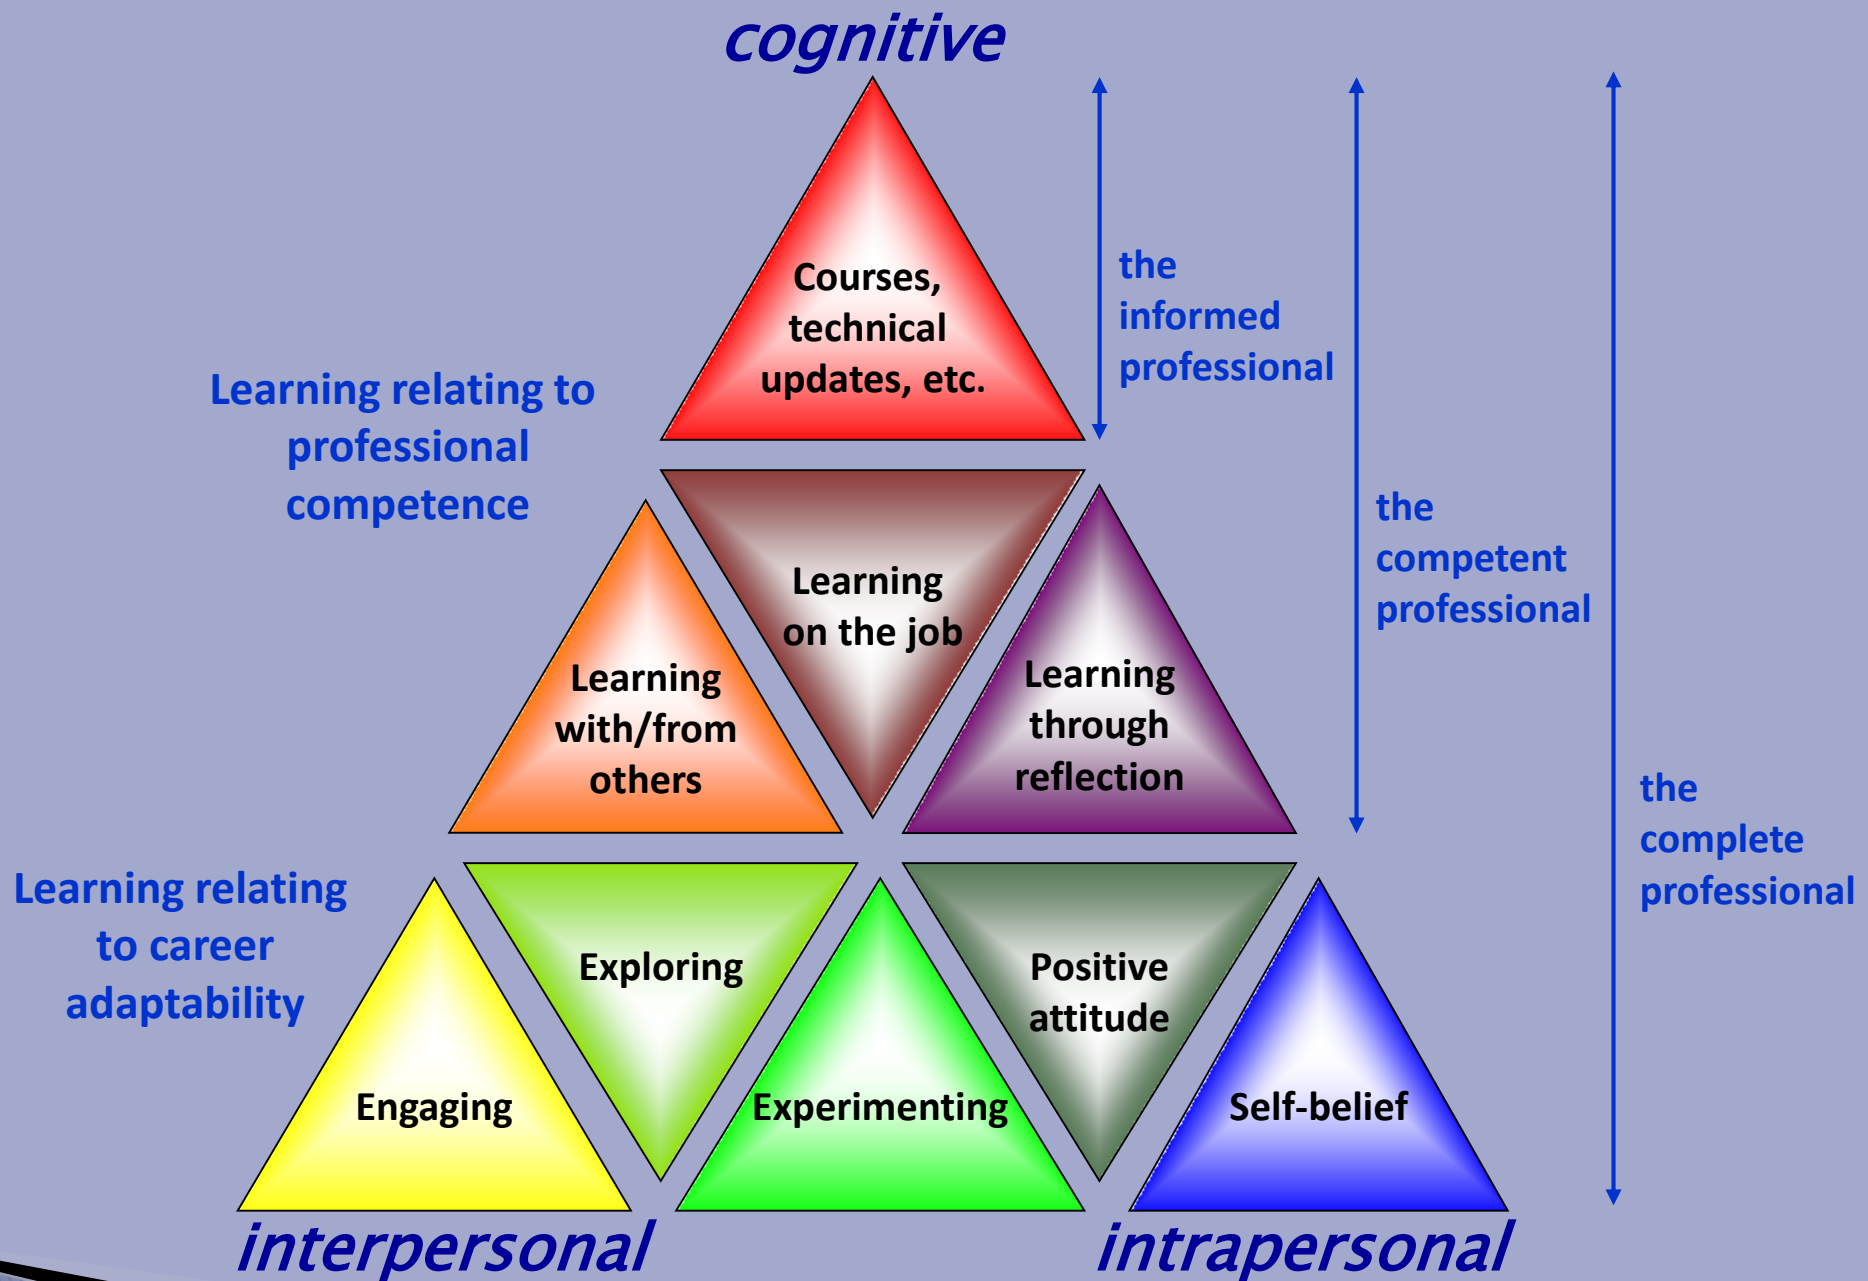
cognitive

Courses, technical updates, etc.

the informed professional

Learning relating to professional competence

Learning on the job

Learning with/from others

Learning through reflection

the competent professional

the complete professional

Learning relating to career adaptability

Exploring

Positive attitude

Engaging

Experimenting

Self-belief

interpersonal

intrapersonal